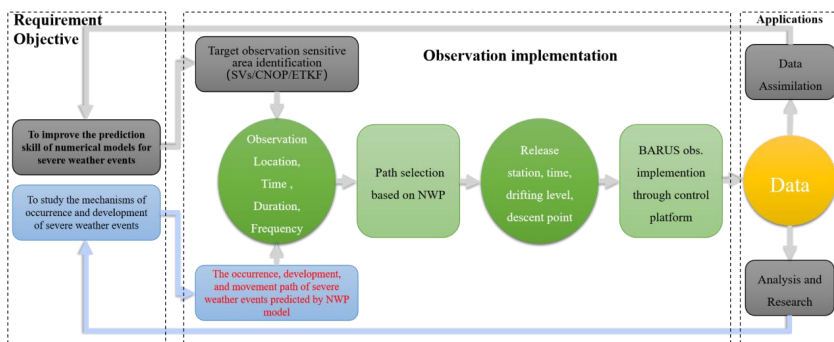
Requirement Objective

To improve the prediction skill of numerical models for severe weather events

To study the mechanisms of occurrence and development of severe weather events

Observation implementation

Target observation sensitive area identification (SVs/CNOP/ETKF)

Observation Location, Time , Duration, Frequency

Path selection based on NWP

Release station, time, drifting level, descent point

BARUS obs. implemention through control platform

The occurrence, development, and movement path of severe weather events predicted by NWP model

Applications

Data Assimilation

Data

Analysis and Research